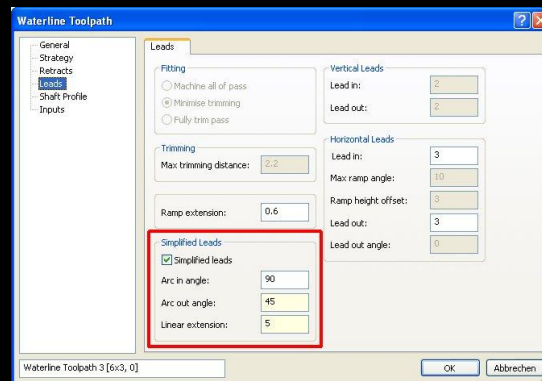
Waterline Toolpath

General
Strategy
Retracts
Leads
Shaft Profile
Inputs

Leads

Fitting
Machine all of pass
Minimise trimming
Fully trim pass

Trimming
Max trimming distance: 2.2

Ramp extension: 0.6

Simplified Leads
Simplified leads
Arc in angle: 90
Arc out angle: 45
Linear extension: 5

Vertical Leads
Lead in: 2
Lead out: 2

Horizontal Leads
Lead in: 3
Max ramp angle: 10
Ramp height offset: 3
Lead out: 3
Lead out angle: 0

Waterline Toolpath 3 [6x3, 0]

OK
Abbrechen